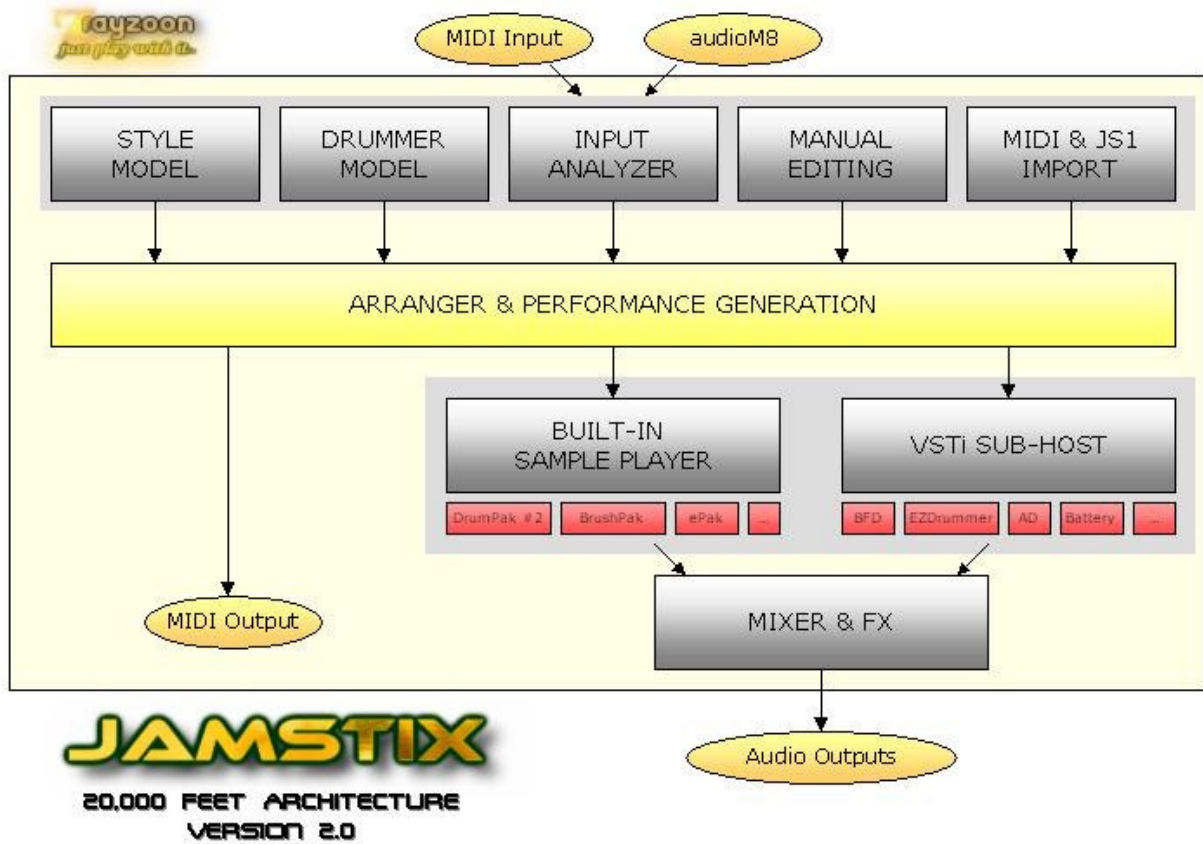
Rayzoon
just play with it...

MIDI Input

audioM8

STYLE MODEL

DRUMMER MODEL

INPUT ANALYZER

MANUAL EDITING

MIDI & JS1 IMPORT

ARRANGER & PERFORMANCE GENERATION

BUILT-IN SAMPLE PLAYER

DrumPak #2

BrushPak

ePak

...

VSTi SUB-HOST

BFD

EZDrummer

AD

Battery

...

MIDI Output

MIXER & FX

Audio Outputs

JAMSTIX

20,000 FEET ARCHITECTURE
VERSION 2.0